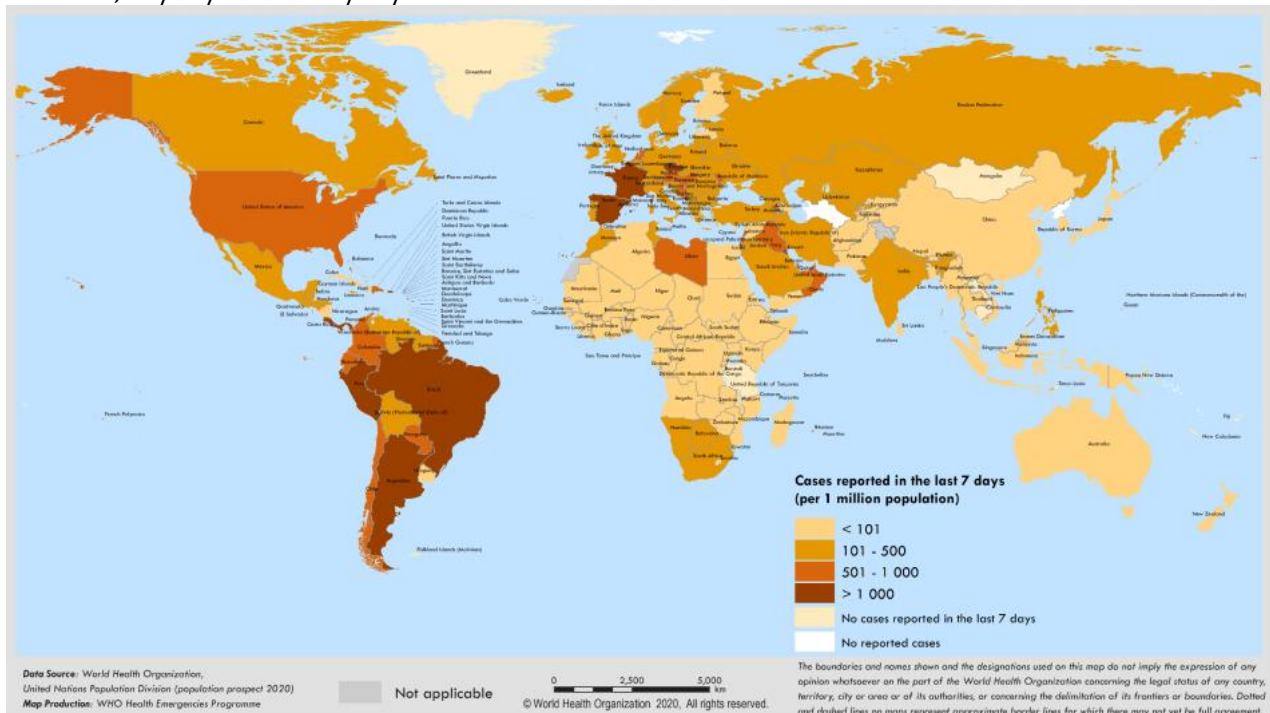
Greenland

Iceland

Canada

Russian Federation

United States of America

Mexico

Brazil

Argentina

China

India

Australia

Mongolia

Japan

Republic of Korea

Libya

Algeria

Mali

Niger

Chad

Sudan

Egypt

Saudi Arabia

Kazakhstan

Pakistan

Afghanistan

Iran (Islamic Republic of)

Peru

Colombia

Bolivia (Plurinational State of)

Chile

South Africa

Namibia

Botswana

Madagascar

Democratic Republic of the Congo

United Republic of Tanzania

Kenya

Ethiopia

Somalia

South Sudan

Nigeria

Cameroon

Indonesia

Papua New Guinea

New Zealand

French Polynesia

Falkland Islands (Malvinas)

Turks and Caicos Islands
Dominican Republic
Puerto Rico
United States Virgin Islands
British Virgin Islands
Anguilla
Saint Martin
Sint Maarten
Saint Barthélemy
Bonaire, Sint Eustatius and Saba
Saint Kitts and Nevis
Antigua and Barbuda
Montserrat
Guadeloupe
Dominica
Martinique
Saint Lucia
Barbados
Saint Vincent and the Grenadines
Grenada
Trinidad and Tobago

Cases reported in the last 7 days
(per 1 million population)

< 101
101 - 500
501 - 1 000
> 1 000
No cases reported in the last 7 days
No reported cases

Data Source: World Health Organization, United Nations Population Division (population prospect 2020)
Map Production: WHO Health Emergencies Programme

Not applicable

0 2,500 5,000 km

© World Health Organization 2020, All rights reserved.

The boundaries and names shown and the designations used on this map do not imply the expression of any opinion whatsoever on the part of the World Health Organization concerning the legal status of any country, territory, city or area or of its authorities, or concerning the delimitation of its frontiers or boundaries. Dotted and dashed lines on maps represent approximate border lines for which there may not yet be full agreement.